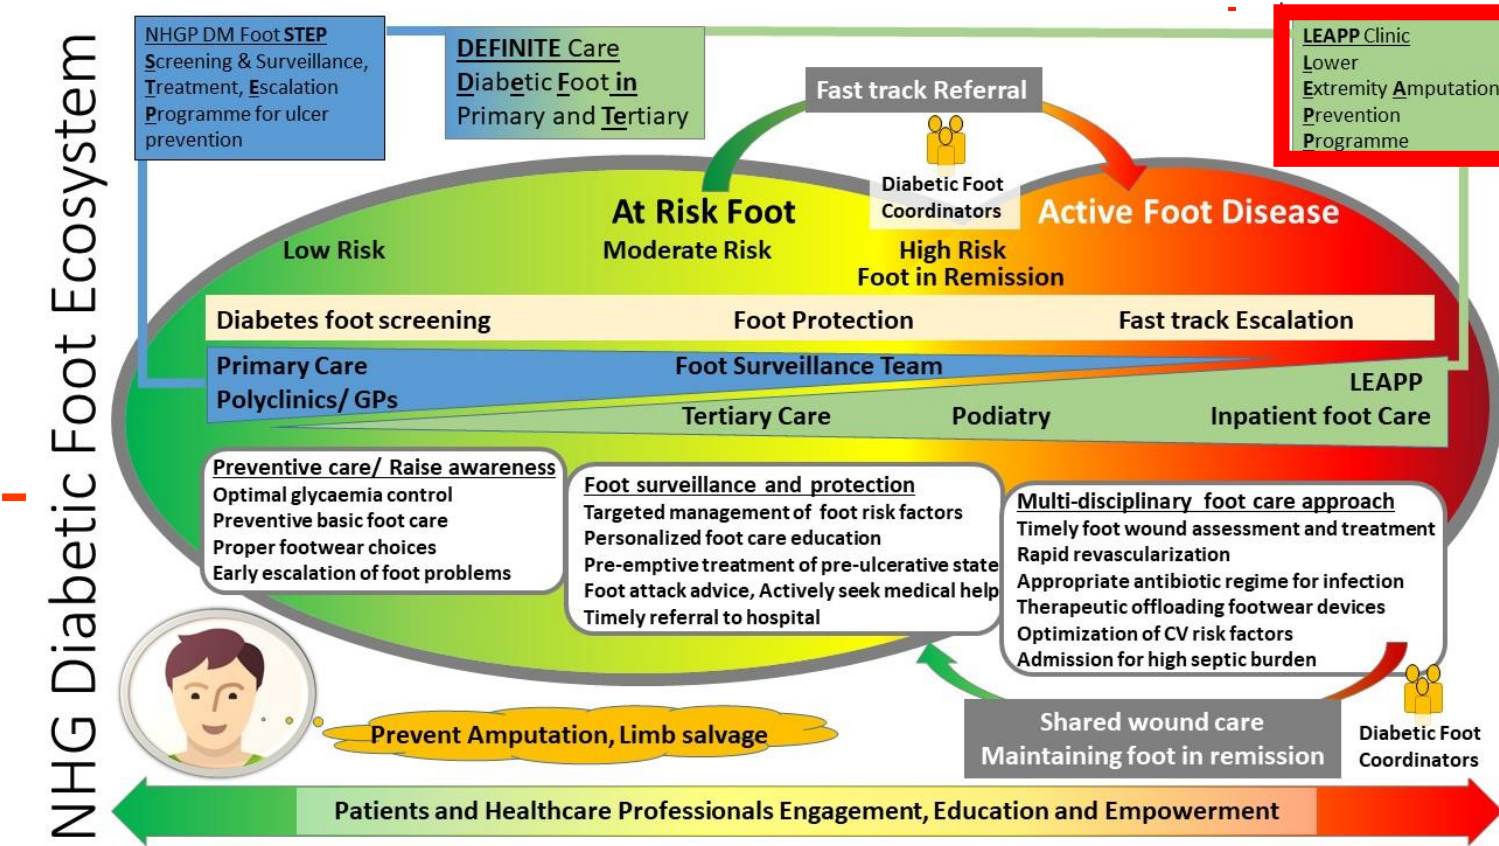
NHG Diabetic Foot Ecosystem

NHGP DM Foot STEP
Screening & Surveillance, Treatment, Escalation Programme for ulcer prevention

DEFINITE Care
Diabetic Foot in Primary and Tertiary

Fast track Referral

LEAPP Clinic
Lower Extremity Amputation Prevention Programme

Diabetic Foot Coordinators

At Risk Foot

Active Foot Disease

Low Risk

Moderate Risk

High Risk
Foot in Remission

Diabetes foot screening

Foot Protection

Fast track Escalation

Primary Care
Polyclinics/ GPs

Foot Surveillance Team

LEAPP

Tertiary Care

Podiatry

Inpatient foot Care

Preventive care/ Raise awareness
Optimal glycaemia control
Preventive basic foot care
Proper footwear choices
Early escalation of foot problems

Foot surveillance and protection
Targeted management of foot risk factors
Personalized foot care education
Pre-emptive treatment of pre-ulcerative state
Foot attack advice, Actively seek medical help
Timely referral to hospital

Multi-disciplinary foot care approach
Timely foot wound assessment and treatment
Rapid revascularization
Appropriate antibiotic regime for infection
Therapeutic offloading footwear devices
Optimization of CV risk factors
Admission for high septic burden

Prevent Amputation, Limb salvage

Shared wound care
Maintaining foot in remission

Diabetic Foot Coordinators

Patients and Healthcare Professionals Engagement, Education and Empowerment